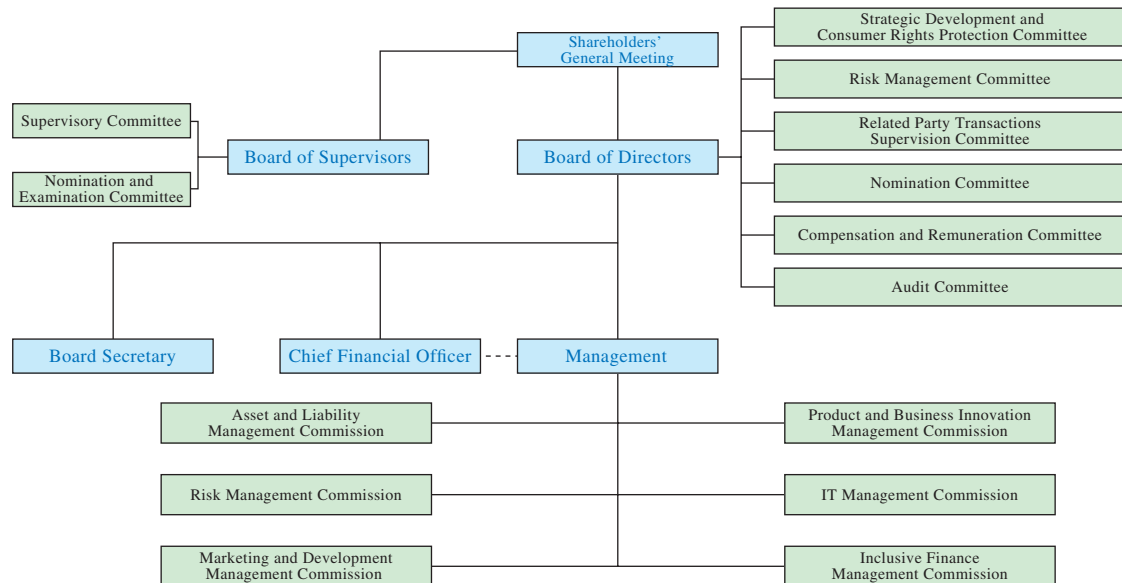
Shareholders' General Meeting

Strategic Development and Consumer Rights Protection Committee

Risk Management Committee

Supervisory Committee

Related Party Transactions Supervision Committee

Board of Supervisors

Board of Directors

Nomination and Examination Committee

Nomination Committee

Compensation and Remuneration Committee

Audit Committee

Board Secretary

Chief Financial Officer

Management

Asset and Liability Management Commission

Product and Business Innovation Management Commission

Risk Management Commission

IT Management Commission

Marketing and Development Management Commission

Inclusive Finance Management Commission